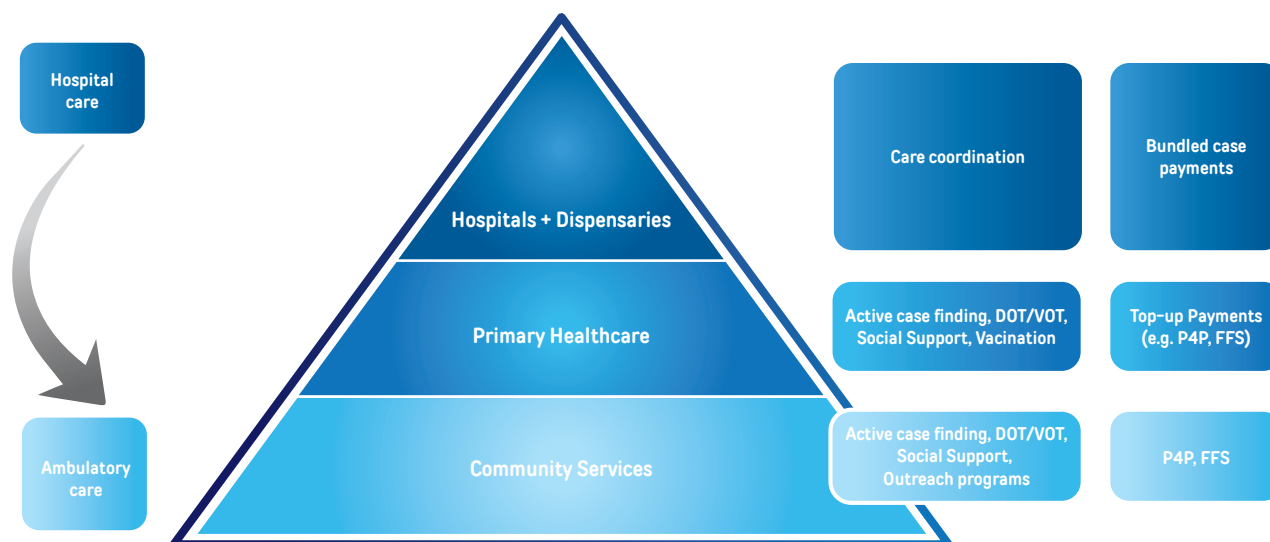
Hospital care

Ambulatory care

Hospitals + Dispensaries

Primary Healthcare

Community Services

Care coordination

Bundled case payments

Active case finding, DOT/VOT, Social Support, Vacination

Top-up Payments (e.g. P4P, FFS)

Active case finding, DOT/VOT, Social Support, Outreach programs

P4P, FFS